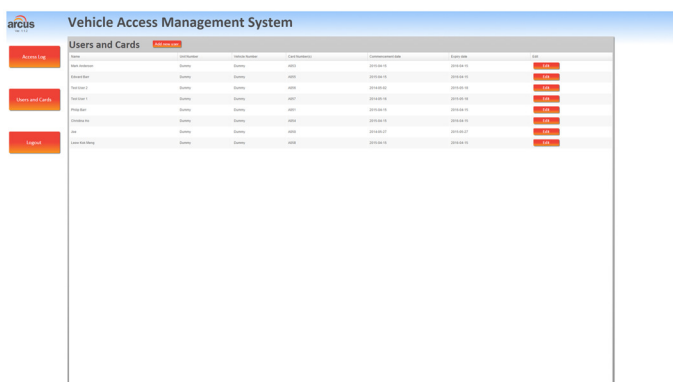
arcus
Ver 1.1.2

Vehicle Access Management System

Access Log

Users and Cards

Logout

Users and Cards
Add new user

| Name | Unit Number | Vehicle Number | Card Number(s) | Commencement date | Expiry date | Edit |
|---|---|---|---|---|---|---|
| Mark Anderson | Dummy | Dummy | 4003 | 2015-04-15 | 2016-04-15 | Edit |
| Edward Bain | Dummy | Dummy | 4005 | 2015-04-15 | 2016-04-15 | Edit |
| Test User 2 | Dummy | Dummy | 4009 | 2015-05-02 | 2016-05-16 | Edit |
| Test User 1 | Dummy | Dummy | 4007 | 2015-05-16 | 2016-05-16 | Edit |
| Philip Barr | Dummy | Dummy | 4001 | 2015-04-15 | 2016-04-15 | Edit |
| Christine Ho | Dummy | Dummy | 4004 | 2015-04-15 | 2016-04-15 | Edit |
| Joe | Dummy | Dummy | 4002 | 2015-05-21 | 2016-05-21 | Edit |
| Liew Kok Meng | Dummy | Dummy | 4008 | 2015-04-15 | 2016-04-15 | Edit |